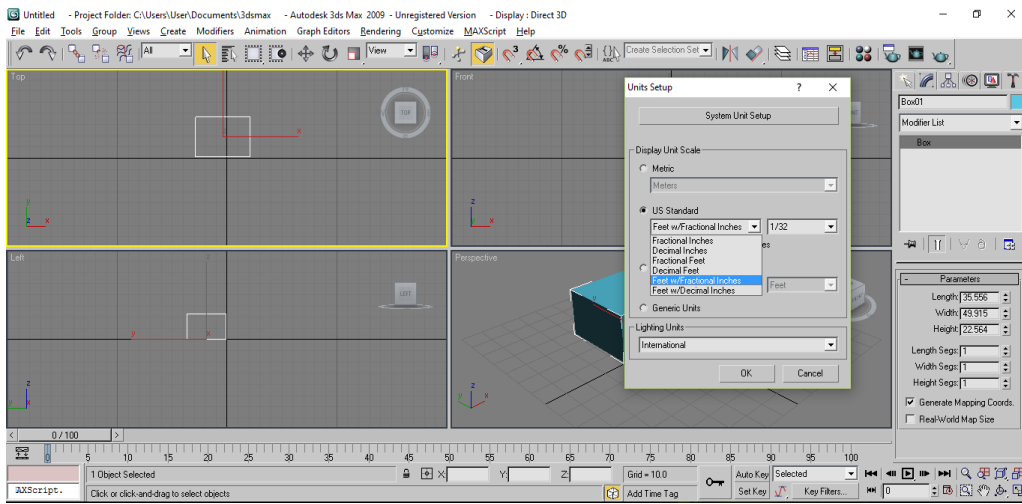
Untitled - Project Folder: C:\Users\User\Documents\3dsmax - Autodesk 3ds Max 2009 - Unregistered Version - Display : Direct 3D

File Edit Tools Group Views Create Modifiers Animation Graph Editors Rendering Customize MAXScript Help

All
View
Create Selection Set

Top
TOP

Front

Left
LEFT

Perspective

Units Setup ? ✕

System Unit Setup

Display Unit Scale

Metric

Meters

US Standard

Feet w/Fractional Inches
1/32

Fractional Inches
Decimal Inches
Fractional Feet
Decimal Feet
Feet w/Fractional Inches
Feet w/Decimal Inches

es

Feet

Generic Units

Lighting Units

International

OK Cancel

Box01

Modifier List

Box

Parameters

Length: 35.556
Width: 49.915
Height: 22.564

Length Segs: 1
Width Segs: 1
Height Segs: 1

Generate Mapping Coords.
Real-World Map Size

0 / 100

0 5 10 15 20 25 30 35 40 45 50 55 60 65 70 75 80 85 90 95 100

1 Object Selected
X:
Y:
Z:
Grid = 10.0
Auto Key
Selected

MAXScript.
Click or click-and-drag to select objects
Add Time Tag
Set Key
Key Filters...
0